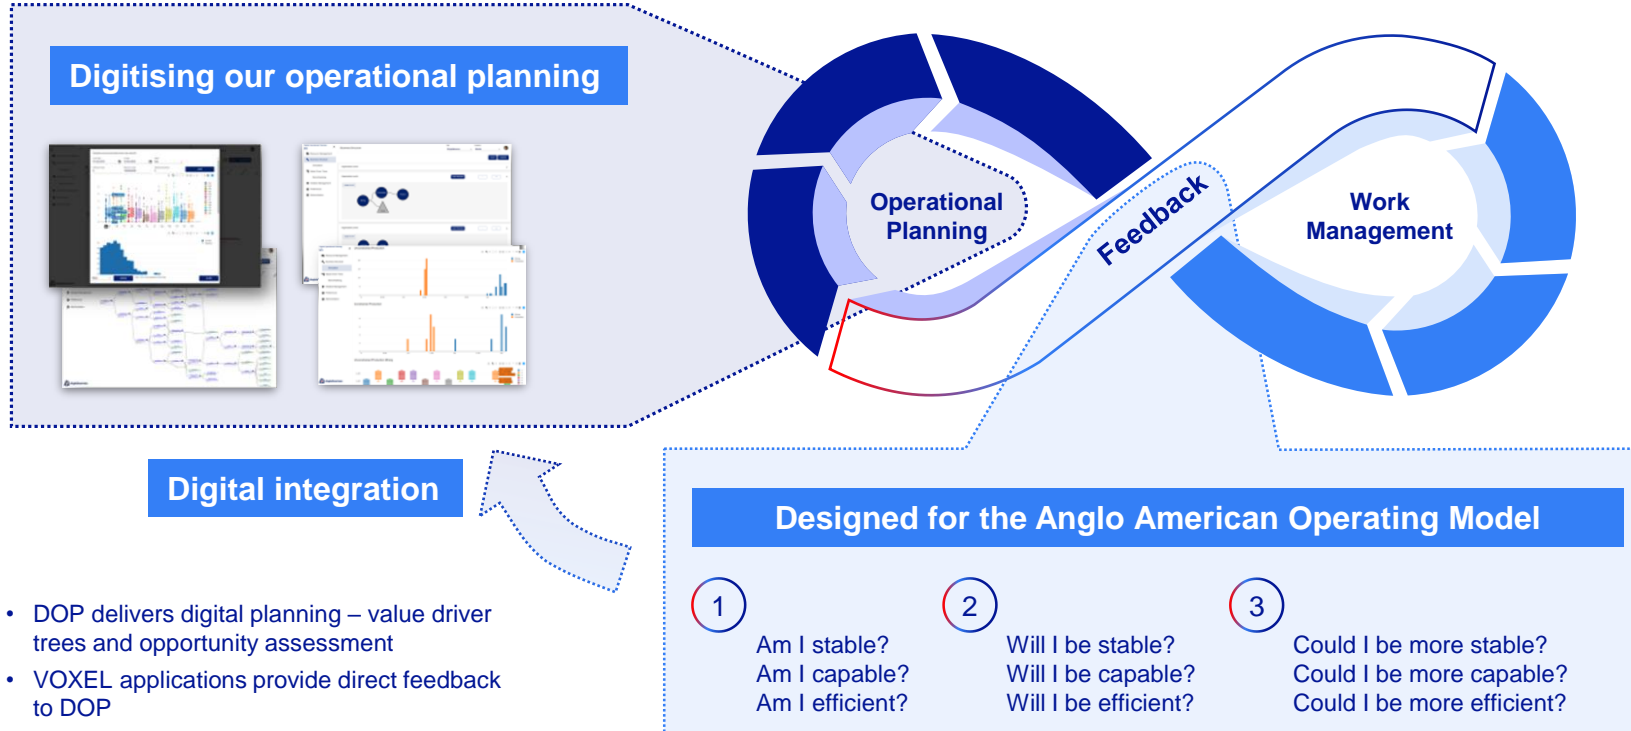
Digitising our operational planning

Operational Planning

Feedback

Work Management

Digital integration

Designed for the Anglo American Operating Model

- DOP delivers digital planning – value driver trees and opportunity assessment
- VOXEL applications provide direct feedback to DOP

1
Am I stable?
Am I capable?
Am I efficient?

2
Will I be stable?
Will I be capable?
Will I be efficient?

3
Could I be more stable?
Could I be more capable?
Could I be more efficient?